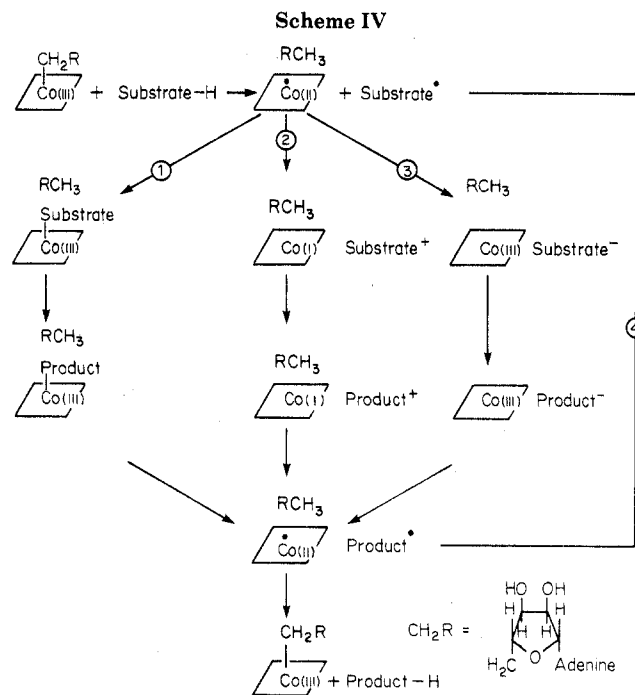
Scheme IV

$CH_2R$
Co(III) + Substrate–H → $RCH_3$ Co(II) + Substrate$^•$

① ② ③ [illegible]

$RCH_3$
Substrate
Co(III)

$RCH_3$
Co(I) Substrate$^+$

$RCH_3$
Co(III) Substrate$^-$

$RCH_3$
Product
Co(III)

$RCH_3$
Co(I) Product$^+$

Co(III) Product$^-$

$RCH_3$
Co(II) Product$^•$

$CH_2R$
Co(III) + Product – H

$CH_2R$ =
HO OH
H H
H H
$H_2C$ O Adenine